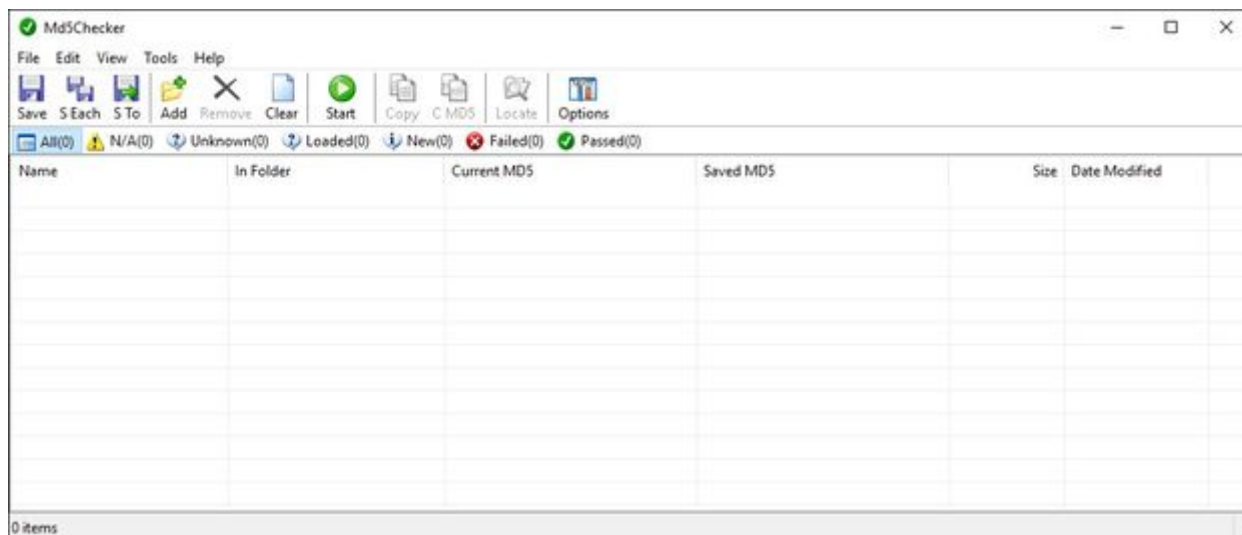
Md5Checker

File Edit View Tools Help

Save S Each S To Add Remove Clear Start Copy C MD5 Locate Options

All(0) N/A(0) Unknown(0) Loaded(0) New(0) Failed(0) Passed(0)

| Name | In Folder | Current MD5 | Saved MD5 | Size | Date Modified |
|---|---|---|---|---|---|

0 items